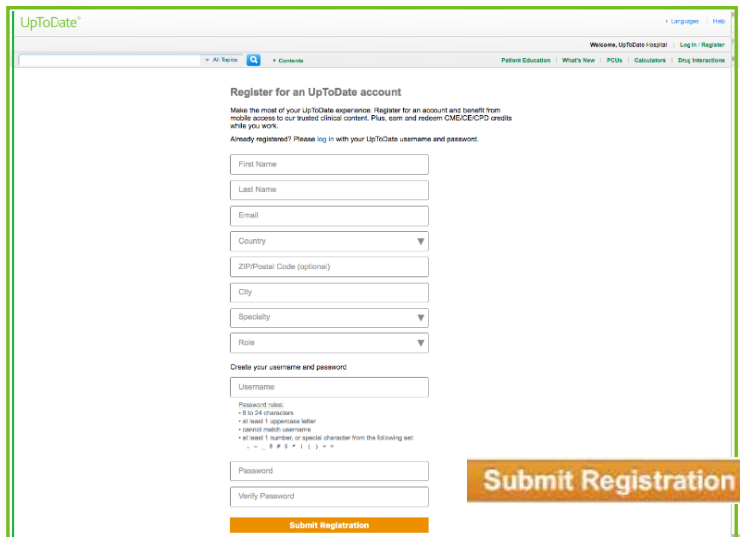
UpToDate®

› Languages | Help

Welcome, UpToDate Hospital | Log In / Register

▾ All Topics

› Contents

Patient Education | What's New | PCUs | Calculators | Drug Interactions

Register for an UpToDate account

Make the most of your UpToDate experience: Register for an account and benefit from mobile access to our trusted clinical content. Plus, earn and redeem CME/CE/CPD credits while you work.

Already registered? Please log in with your UpToDate username and password.

First Name

Last Name

Email

Country

ZIP/Postal Code (optional)

City

Specialty

Role

Create your username and password

Username

Password rules:
• 8 to 24 characters
• at least 1 uppercase letter
• cannot match username
• at least 1 number, or special character from the following set:
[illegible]

Password

Verify Password

Submit Registration

Submit Registration